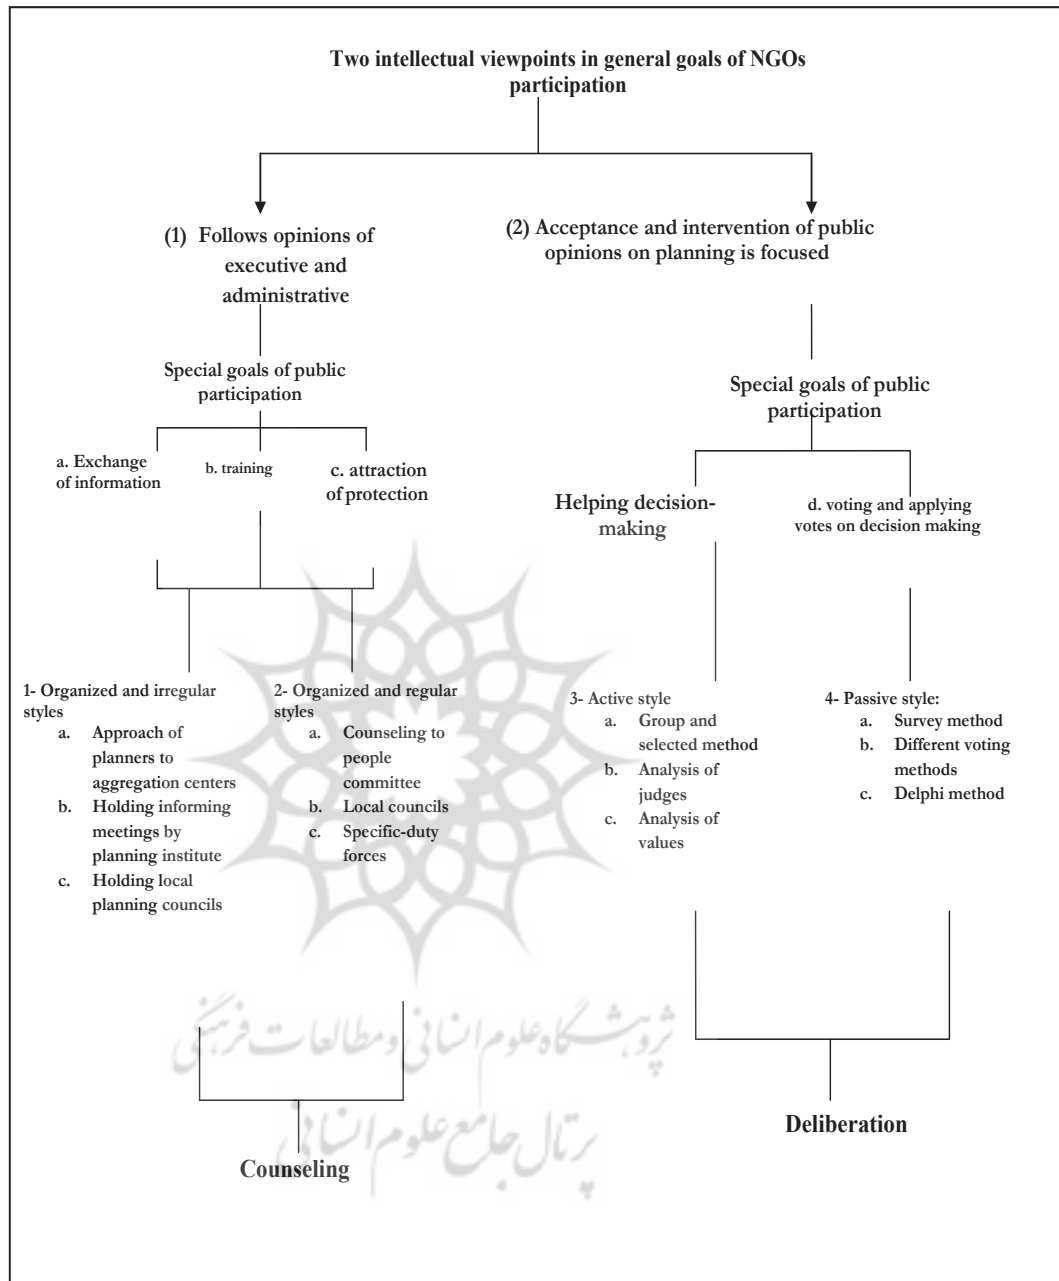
Two intellectual viewpoints in general goals of NGOs participation

(1) Follows opinions of executive and administrative

(2) Acceptance and intervention of public opinions on planning is focused

Special goals of public participation

a. Exchange of information

b. training

c. attraction of protection

1- Organized and irregular styles
a. Approach of planners to aggregation centers
b. Holding informing meetings by planning institute
c. Holding local planning councils

2- Organized and regular styles
a. Counseling to people committee
b. Local councils
c. Specific-duty forces

Counseling

Special goals of public participation

Helping decision-making

d. voting and applying votes on decision making

3- Active style
a. Group and selected method
b. Analysis of judges
c. Analysis of values

4- Passive style:
a. Survey method
b. Different voting methods
c. Delphi method

Deliberation

پژوهشگاه علوم انسانی و مطالعات فرهنگی
پرتال جامع علوم انسانی